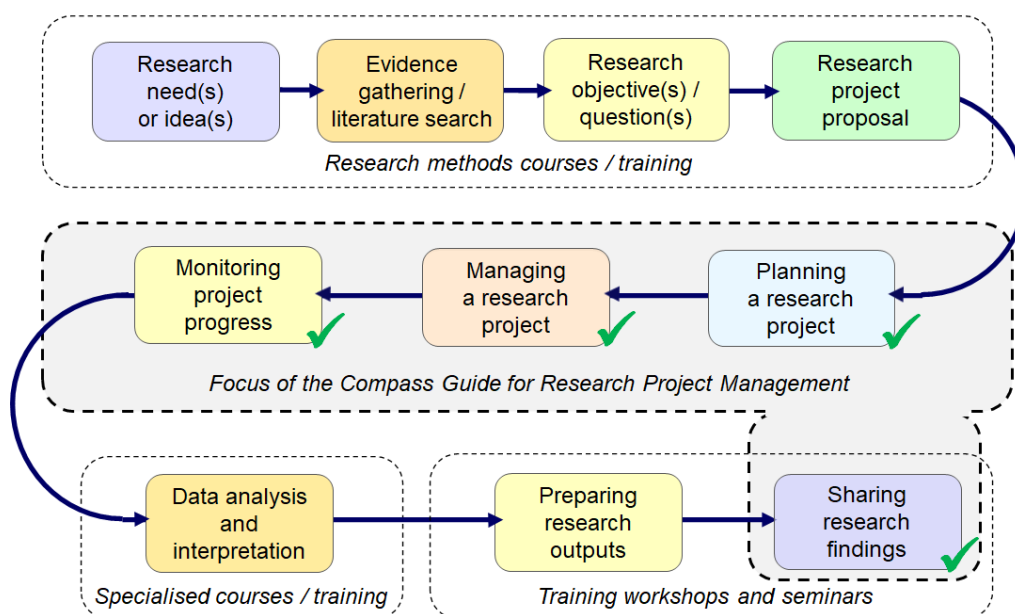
Research need(s) or idea(s)

Evidence gathering / literature search

Research objective(s) / question(s)

Research project proposal

Research methods courses / training

Monitoring project progress

Managing a research project

Planning a research project

Focus of the Compass Guide for Research Project Management

Data analysis and interpretation

Preparing research outputs

Sharing research findings

Specialised courses / training

Training workshops and seminars